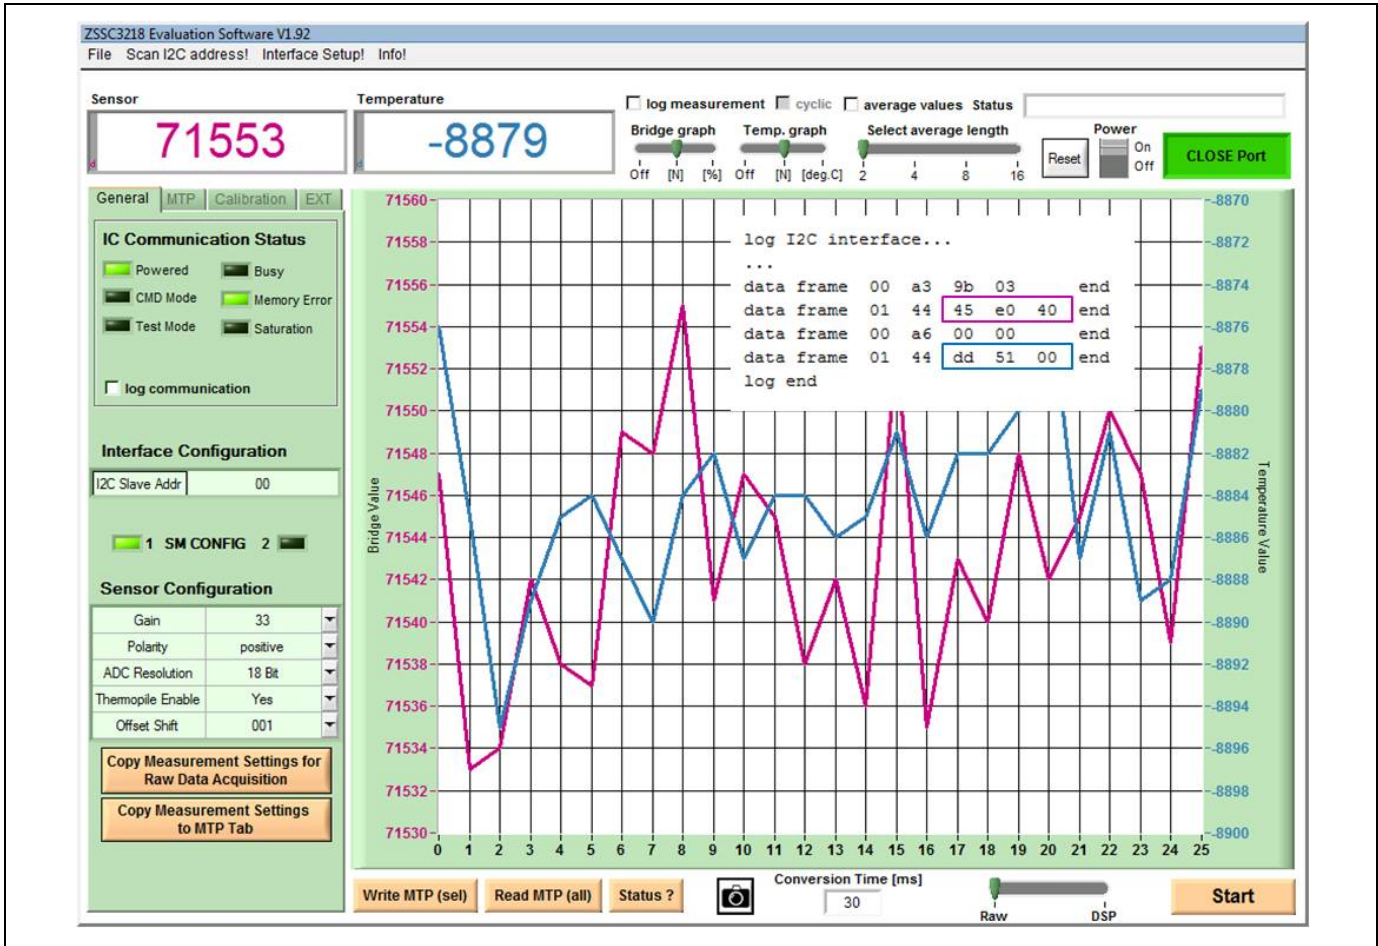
ZSSC3218 Evaluation Software V1.92
File Scan I2C address! Interface Setup! Info!

Sensor
71553

Temperature
-8879

log measurement cyclic average values Status

Bridge graph
Off [N] [%]

Temp. graph
Off [N] [deg.C]

Select average length
2 4 8 16

Reset

Power
On
Off

CLOSE Port

General MTP Calibration EXT

IC Communication Status
Powered Busy
CMD Mode Memory Error
Test Mode Saturation

log communication

Interface Configuration
| I2C Slave Addr | 00 |
|---|---|

1 SM CONFIG 2

Sensor Configuration
| Gain | 33 |
|---|---|
| Polarity | positive |
| ADC Resolution | 18 Bit |
| Thermopile Enable | Yes |
| Offset Shift | 001 |

Copy Measurement Settings for Raw Data Acquisition

Copy Measurement Settings to MTP Tab

log I2C interface...
...
data frame 00 a3 9b 03 end
data frame 01 44 45 e0 40 end
data frame 00 a6 00 00 end
data frame 01 44 dd 51 00 end
log end

Bridge Value
71560 71558 71556 71554 71552 71550 71548 71546 71544 71542 71540 71538 71536 71534 71532 71530

Temperature Value
-8870 -8872 -8874 -8876 -8878 -8880 -8882 -8884 -8886 -8888 -8890 -8892 -8894 -8896 -8898 -8900

0 1 2 3 4 5 6 7 8 9 10 11 12 13 14 15 16 17 18 19 20 21 22 23 24 25

Write MTP (sel) Read MTP (all) Status ?

Conversion Time [ms]
30

Raw DSP

Start